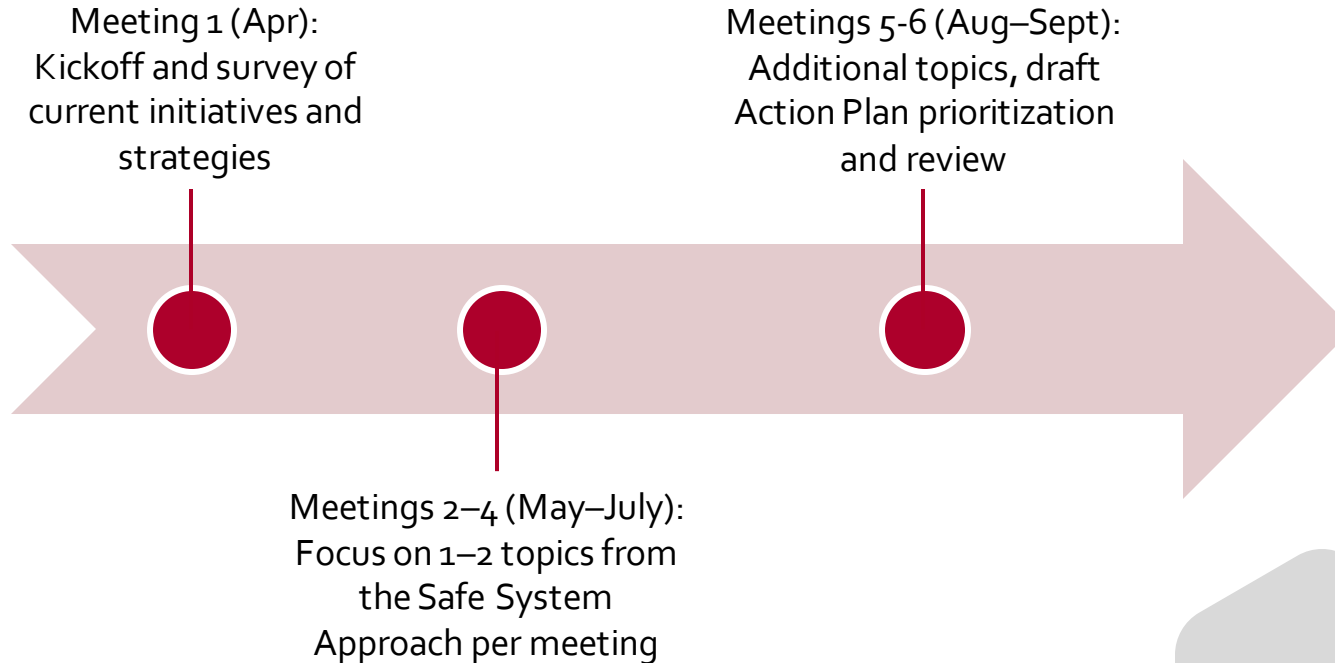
Meeting 1 (Apr): Kickoff and survey of current initiatives and strategies

Meetings 5-6 (Aug–Sept): Additional topics, draft Action Plan prioritization and review

Meetings 2–4 (May–July): Focus on 1–2 topics from the Safe System Approach per meeting